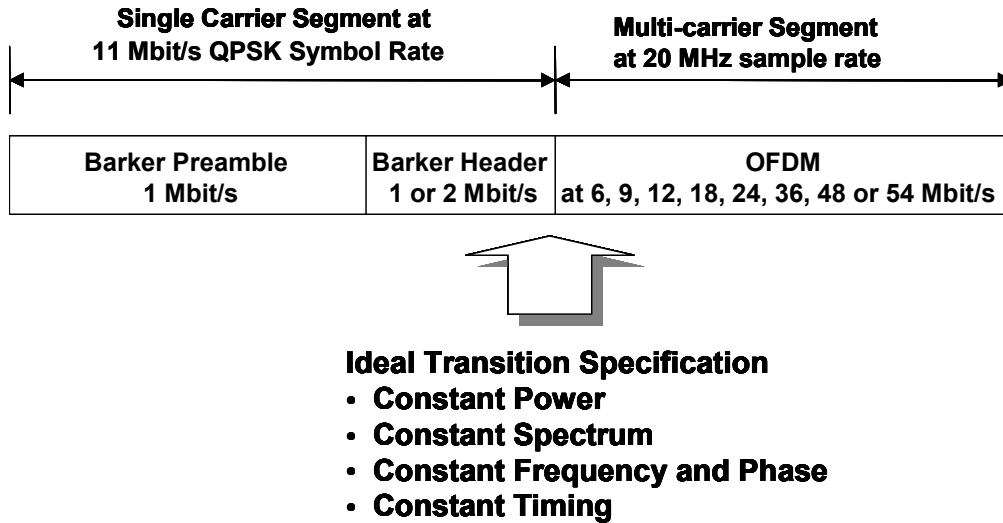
Single Carrier Segment at
11 Mbit/s QPSK Symbol Rate

Multi-carrier Segment
at 20 MHz sample rate

| Barker Preamble 1 Mbit/s | Barker Header 1 or 2 Mbit/s | OFDM at 6, 9, 12, 18, 24, 36, 48 or 54 Mbit/s |
|---|---|---|

Ideal Transition Specification
• Constant Power
• Constant Spectrum
• Constant Frequency and Phase
• Constant Timing